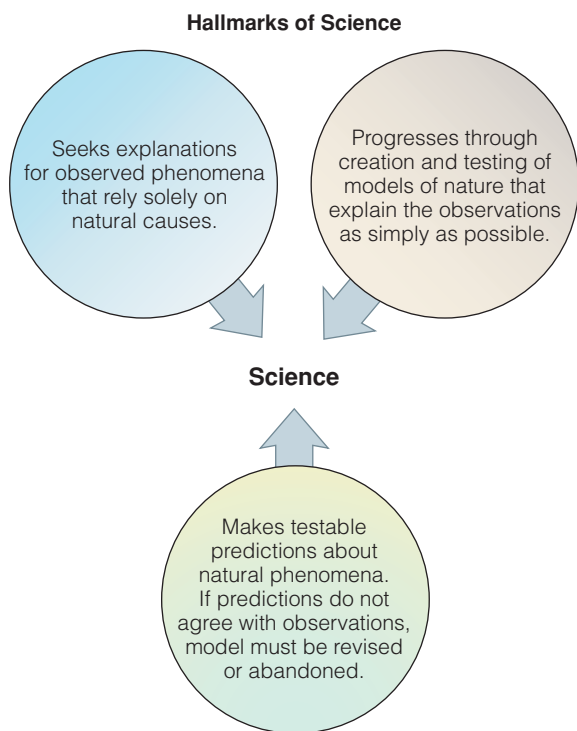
Hallmarks of Science

Seeks explanations for observed phenomena that rely solely on natural causes.

Progresses through creation and testing of models of nature that explain the observations as simply as possible.

Science

Makes testable predictions about natural phenomena. If predictions do not agree with observations, model must be revised or abandoned.